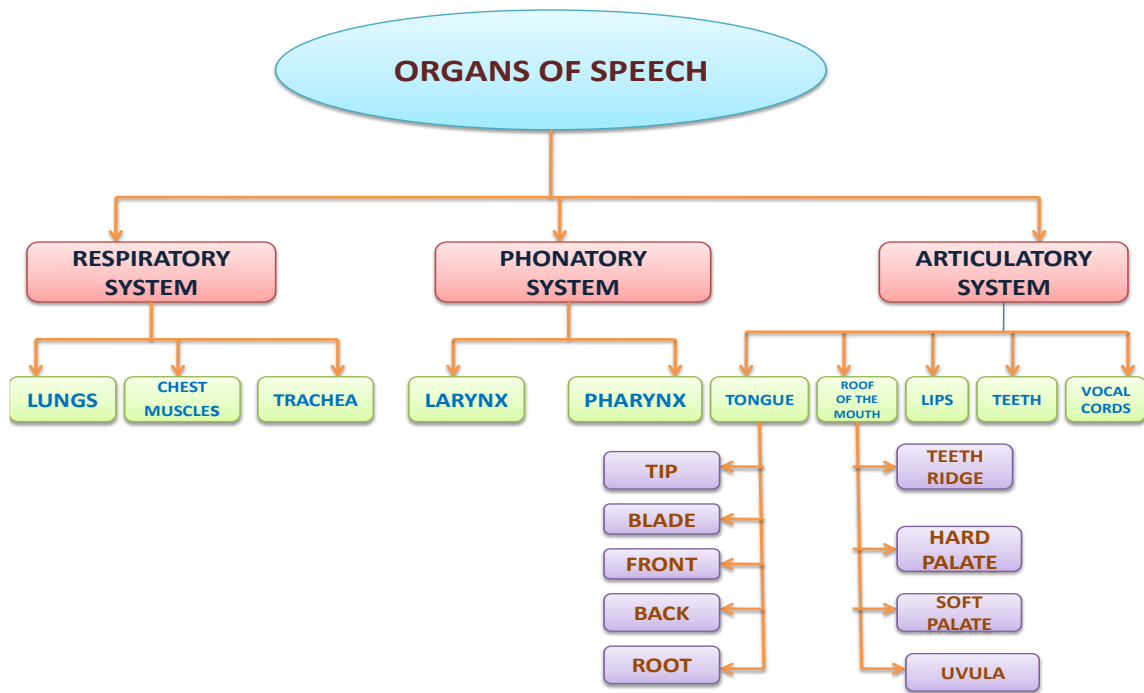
ORGANS OF SPEECH

RESPIRATORY SYSTEM

PHONATORY SYSTEM

ARTICULATORY SYSTEM

LUNGS

CHEST MUSCLES

TRACHEA

LARYNX

PHARYNX

TONGUE

ROOF OF THE MOUTH

LIPS

TEETH

VOCAL CORDS

TIP

BLADE

FRONT

BACK

ROOT

TEETH RIDGE

HARD PALATE

SOFT PALATE

UVULA